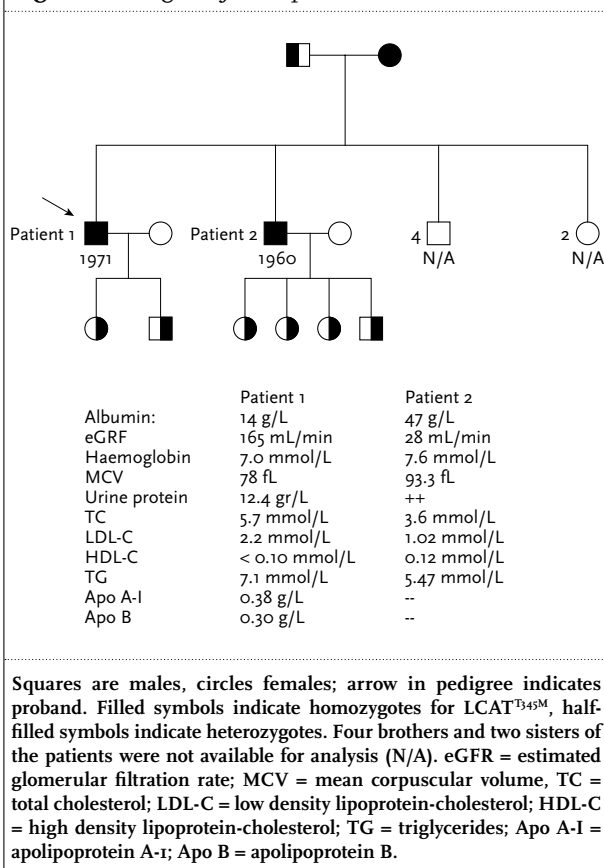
Patient 1
1971

Patient 2
1960

4
N/A

2
N/A

| | Patient 1 | Patient 2 |
|---|---|---|
| Albumin: | 14 g/L | 47 g/L |
| eGRF | 165 mL/min | 28 mL/min |
| Haemoglobin | 7.0 mmol/L | 7.6 mmol/L |
| MCV | 78 fL | 93.3 fL |
| Urine protein | 12.4 gr/L | ++ |
| TC | 5.7 mmol/L | 3.6 mmol/L |
| LDL-C | 2.2 mmol/L | 1.02 mmol/L |
| HDL-C | < 0.10 mmol/L | 0.12 mmol/L |
| TG | 7.1 mmol/L | 5.47 mmol/L |
| Apo A-I | 0.38 g/L | -- |
| Apo B | 0.30 g/L | -- |

Squares are males, circles females; arrow in pedigree indicates proband. Filled symbols indicate homozygotes for LCAT$^{T345M}$, half-filled symbols indicate heterozygotes. Four brothers and two sisters of the patients were not available for analysis (N/A). eGFR = estimated glomerular filtration rate; MCV = mean corpuscular volume, TC = total cholesterol; LDL-C = low density lipoprotein-cholesterol; HDL-C = high density lipoprotein-cholesterol; TG = triglycerides; Apo A-I = apolipoprotein A-1; Apo B = apolipoprotein B.